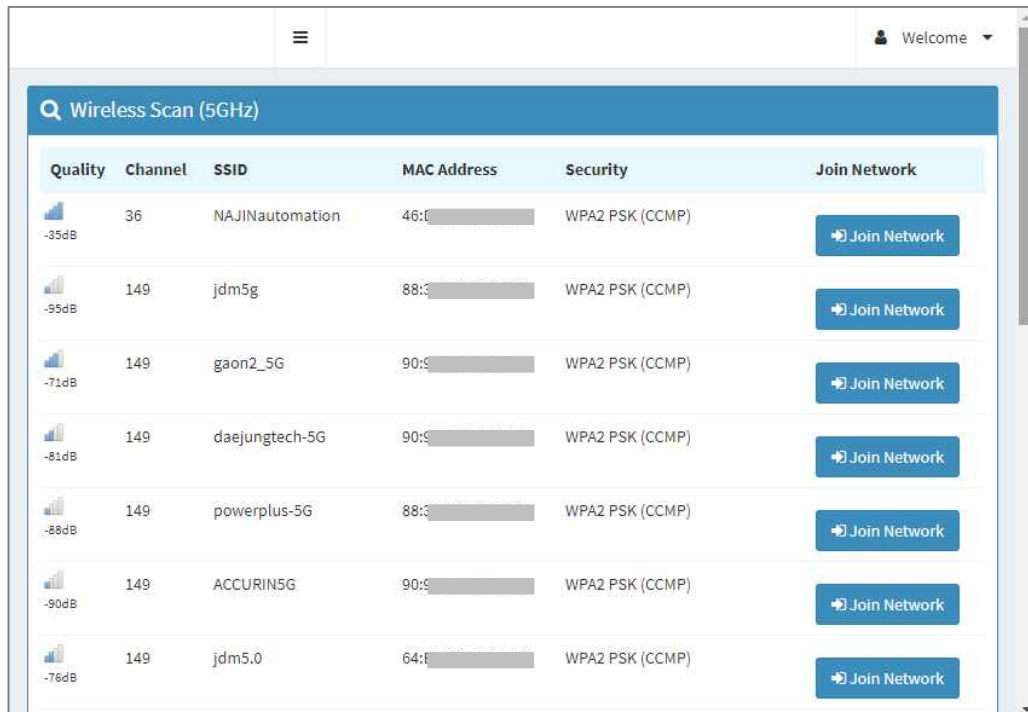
≡

Welcome

Wireless Scan (5GHz)

| Quality | Channel | SSID | MAC Address | Security | Join Network |
|---|---|---|---|---|---|
| -35dB | 36 | NAJINautomation | 46:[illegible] | WPA2 PSK (CCMP) | Join Network |
| -95dB | 149 | jdm5g | 88:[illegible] | WPA2 PSK (CCMP) | Join Network |
| -71dB | 149 | gaon2_5G | 90:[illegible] | WPA2 PSK (CCMP) | Join Network |
| -81dB | 149 | daejungtech-5G | 90:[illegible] | WPA2 PSK (CCMP) | Join Network |
| -88dB | 149 | powerplus-5G | 88:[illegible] | WPA2 PSK (CCMP) | Join Network |
| -90dB | 149 | ACCURIN5G | 90:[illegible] | WPA2 PSK (CCMP) | Join Network |
| -76dB | 149 | jdm5.0 | 64:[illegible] | WPA2 PSK (CCMP) | Join Network |